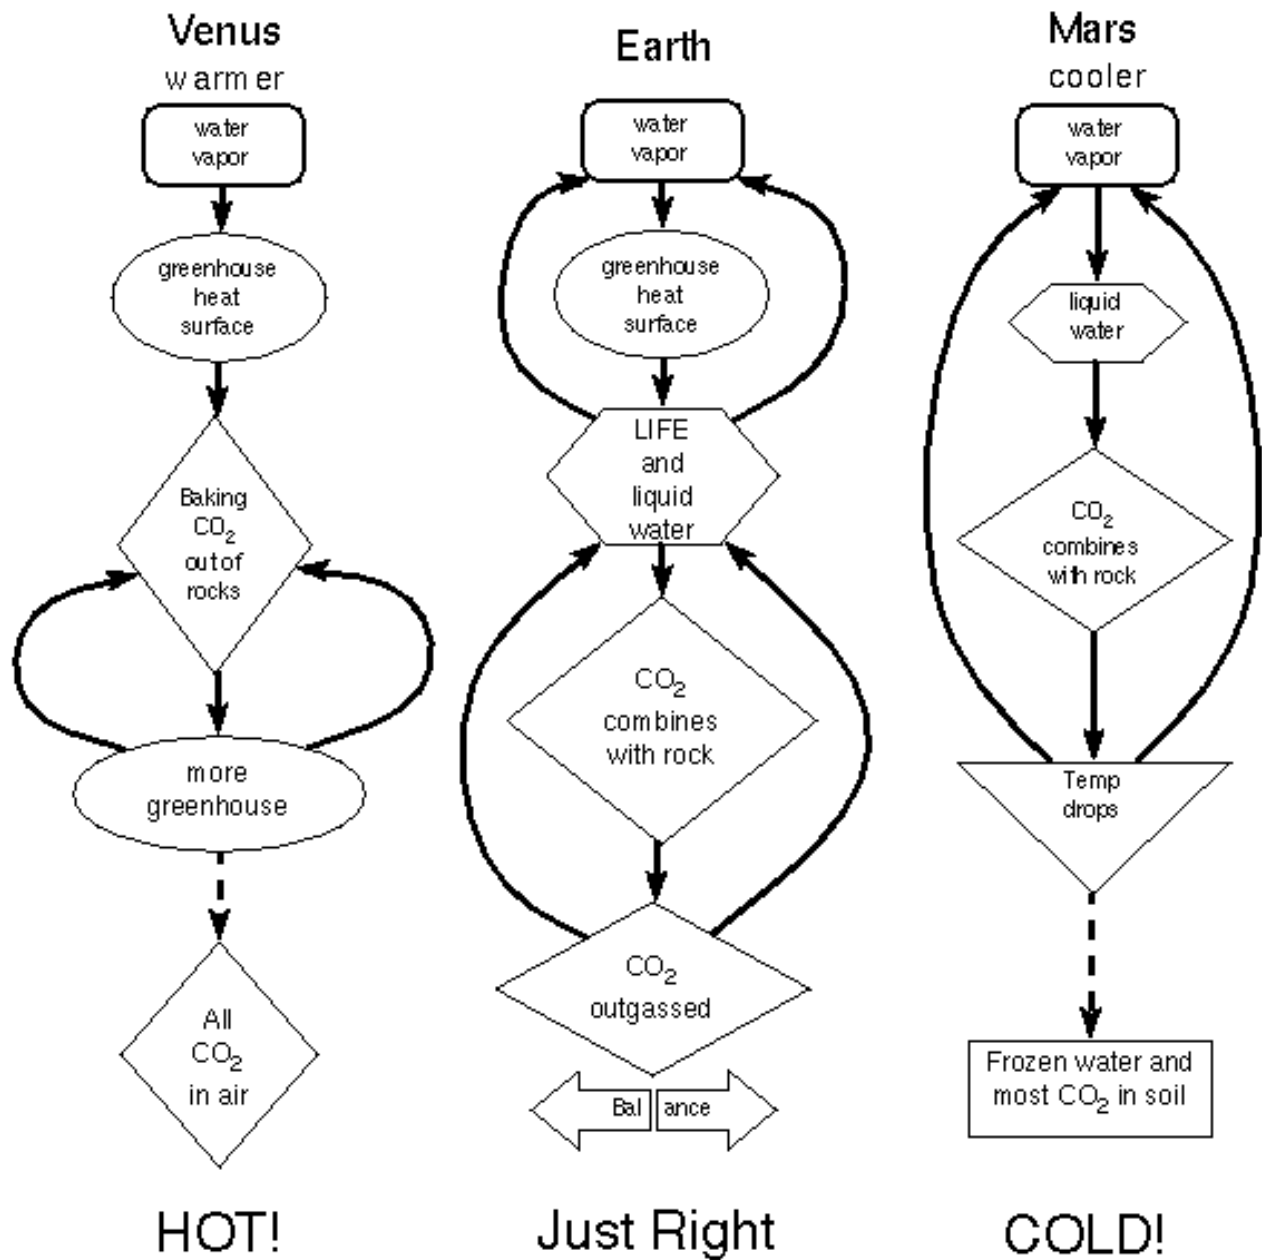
Venus
warmer

water vapor

greenhouse heat surface

Baking $CO_2$ out of rocks

more greenhouse

All $CO_2$ in air

HOT!

Earth

water vapor

greenhouse heat surface

LIFE and liquid water

$CO_2$ combines with rock

$CO_2$ outgassed

Bal ance

Just Right

Mars
cooler

water vapor

liquid water

$CO_2$ combines with rock

Temp drops

Frozen water and most $CO_2$ in soil

COLD!